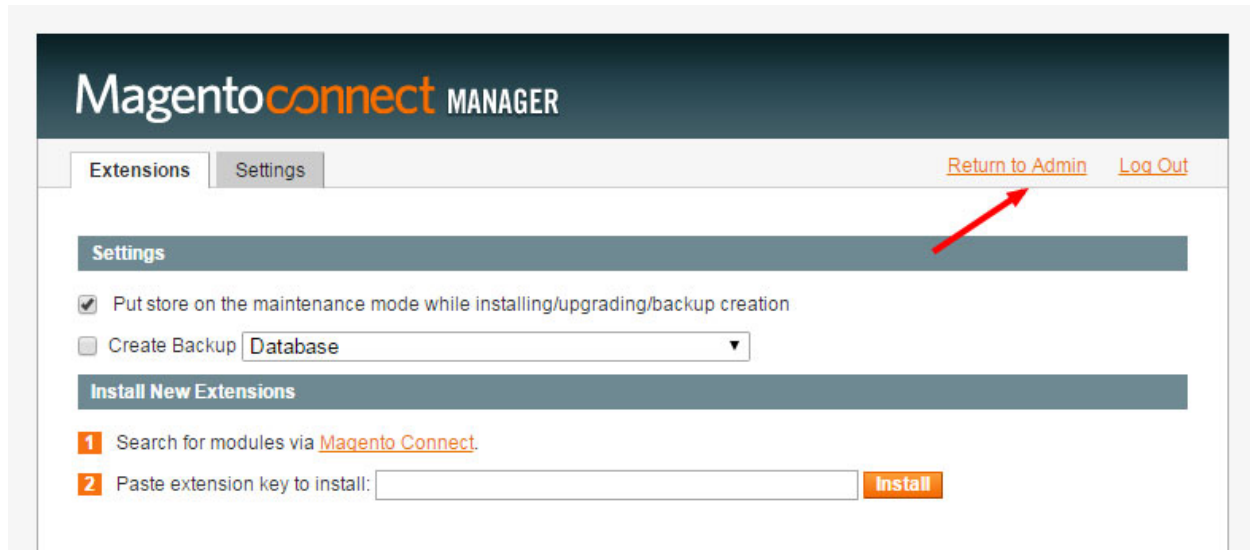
Magentoconnect MANAGER

Extensions Settings

Return to Admin Log Out

Settings

Put store on the maintenance mode while installing/upgrading/backup creation

Create Backup Database

Install New Extensions

1 Search for modules via Magento Connect.

2 Paste extension key to install: Install